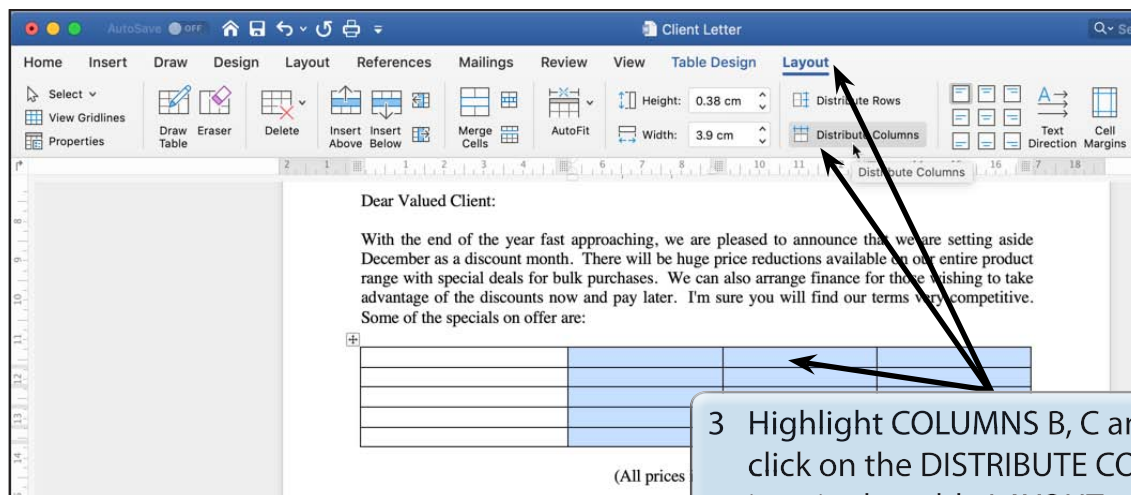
AutoSave OFF

Client Letter

Home Insert Draw Design Layout References Mailings Review View Table Design Layout

Select
View Gridlines
Properties

Draw Table Eraser Delete Insert Above Insert Below Merge Cells AutoFit

Height: 0.38 cm
Width: 3.9 cm

Distribute Rows
Distribute Columns

Text Direction Cell Margins

Distribute Columns

Dear Valued Client:

With the end of the year fast approaching, we are pleased to announce that we are setting aside December as a discount month. There will be huge price reductions available on our entire product range with special deals for bulk purchases. We can also arrange finance for those wishing to take advantage of the discounts now and pay later. I'm sure you will find our terms very competitive. Some of the specials on offer are:

(All prices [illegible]

3 Highlight COLUMNS B, C a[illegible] click on the DISTRIBUTE CO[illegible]